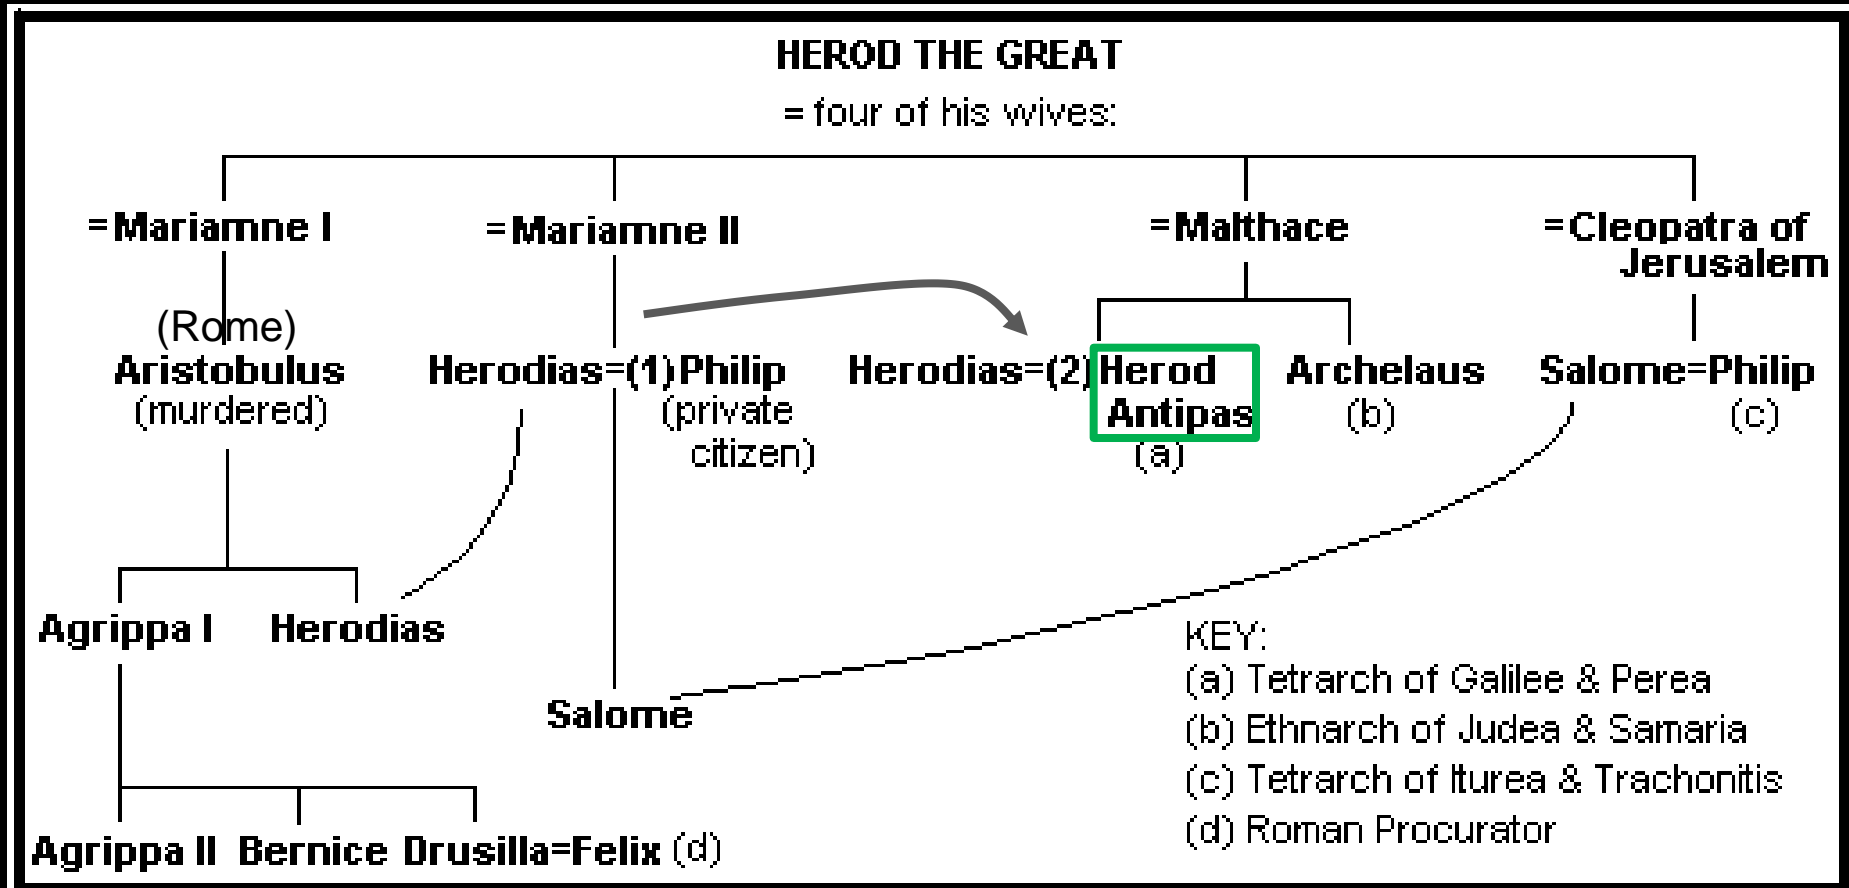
HEROD THE GREAT
= four of his wives:

=Mariamne I
=Mariamne II
=Malthace
=Cleopatra of Jerusalem

(Rome)
Aristobulus
(murdered)

Herodias=(1)Philip
(private citizen)

Herodias=(2)Herod Antipas
(a)

Archelaus
(b)

Salome=Philip
(c)

Agrippa I
Herodias

Salome

Agrippa II
Bernice
Drusilla=Felix (d)

KEY:
(a) Tetrarch of Galilee & Perea
(b) Ethnarch of Judea & Samaria
(c) Tetrarch of Iturea & Trachonitis
(d) Roman Procurator